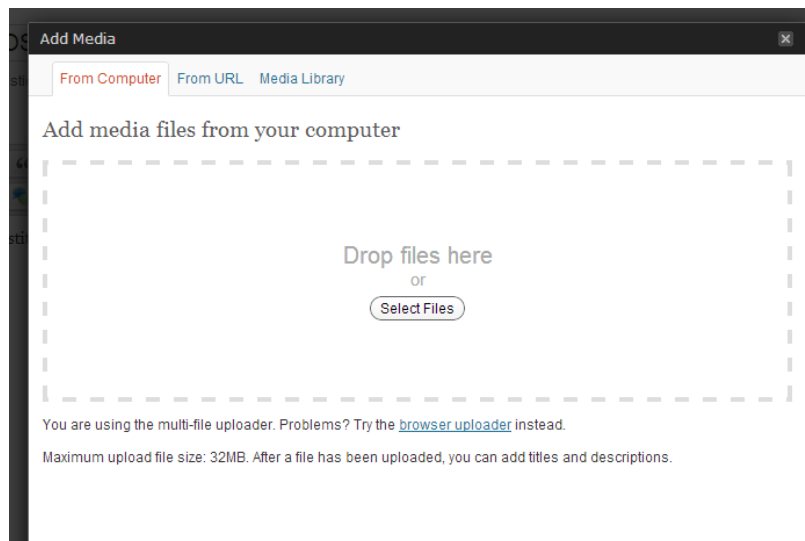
Add Media

From Computer From URL Media Library

Add media files from your computer

Drop files here
or
Select Files

You are using the multi-file uploader. Problems? Try the browser uploader instead.

Maximum upload file size: 32MB. After a file has been uploaded, you can add titles and descriptions.